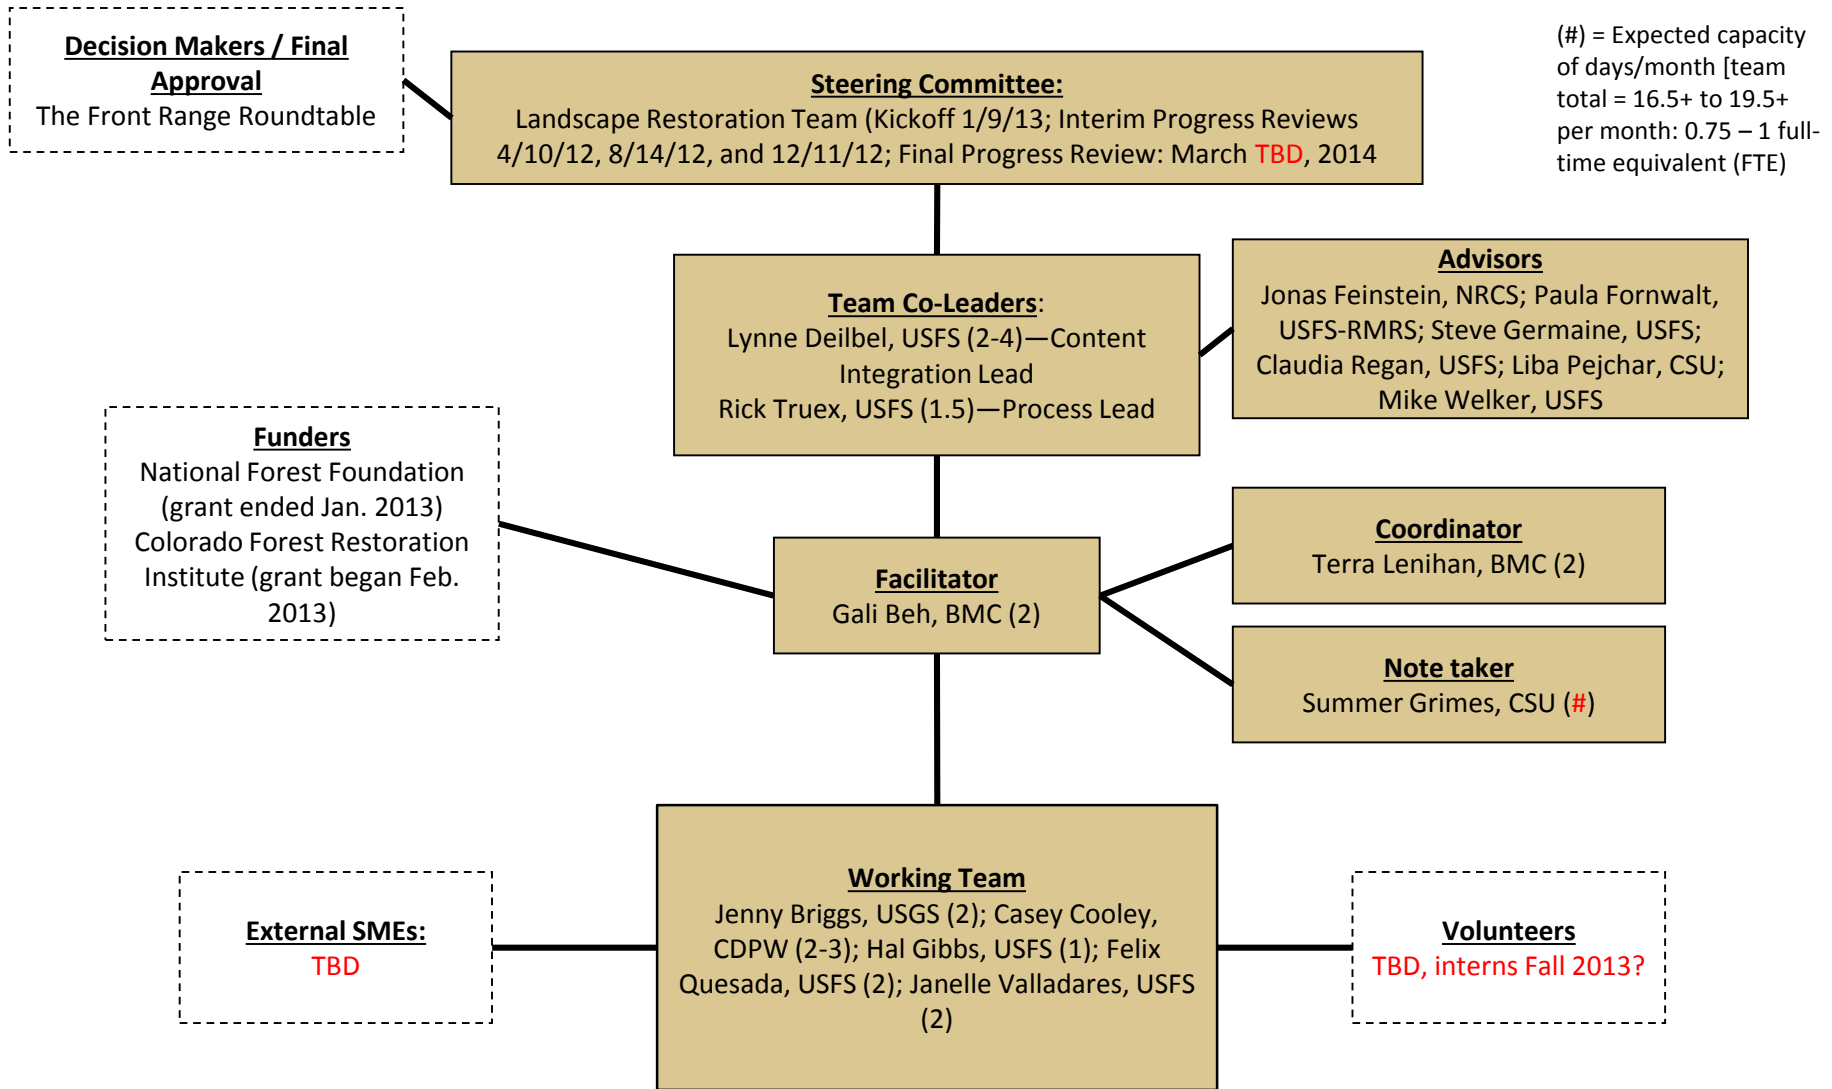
Decision Makers / Final Approval
The Front Range Roundtable

Steering Committee:
Landscape Restoration Team (Kickoff 1/9/13; Interim Progress Reviews 4/10/12, 8/14/12, and 12/11/12; Final Progress Review: March TBD, 2014

(#) = Expected capacity of days/month [team total = 16.5+ to 19.5+ per month: 0.75 – 1 full-time equivalent (FTE)

Team Co-Leaders:
Lynne Deilbel, USFS (2-4)—Content Integration Lead
Rick Truex, USFS (1.5)—Process Lead

Advisors
Jonas Feinstein, NRCS; Paula Fornwalt, USFS-RMRS; Steve Germaine, USFS; Claudia Regan, USFS; Liba Pejchar, CSU; Mike Welker, USFS

Funders
National Forest Foundation (grant ended Jan. 2013)
Colorado Forest Restoration Institute (grant began Feb. 2013)

Facilitator
Gali Beh, BMC (2)

Coordinator
Terra Lenihan, BMC (2)

Note taker
Summer Grimes, CSU (#)

External SMEs:
TBD

Working Team
Jenny Briggs, USGS (2); Casey Cooley, CDPW (2-3); Hal Gibbs, USFS (1); Felix Quesada, USFS (2); Janelle Valladares, USFS (2)

Volunteers
TBD, interns Fall 2013?